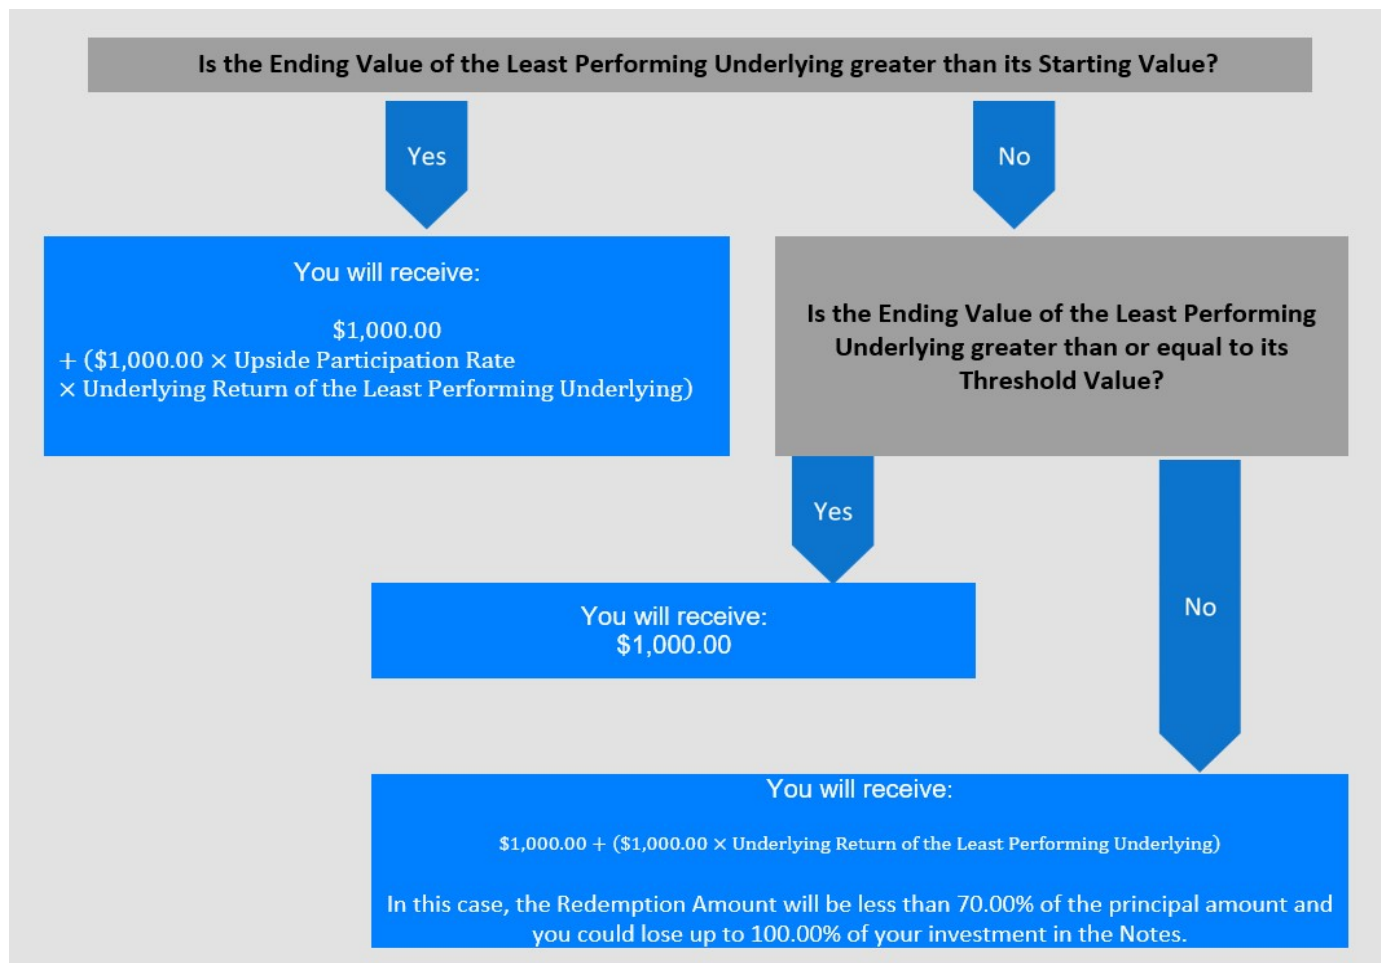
Is the Ending Value of the Least Performing Underlying greater than its Starting Value?

Yes

No

You will receive:

$1,000.00
$+$ (\$1,000.00 $\times$ Upside Participation Rate
$\times$ Underlying Return of the Least Performing Underlying)

Is the Ending Value of the Least Performing Underlying greater than or equal to its Threshold Value?

Yes

You will receive:
$1,000.00

No

You will receive:

$1,000.00 $+$ (\$1,000.00 $\times$ Underlying Return of the Least Performing Underlying)

In this case, the Redemption Amount will be less than 70.00% of the principal amount and you could lose up to 100.00% of your investment in the Notes.